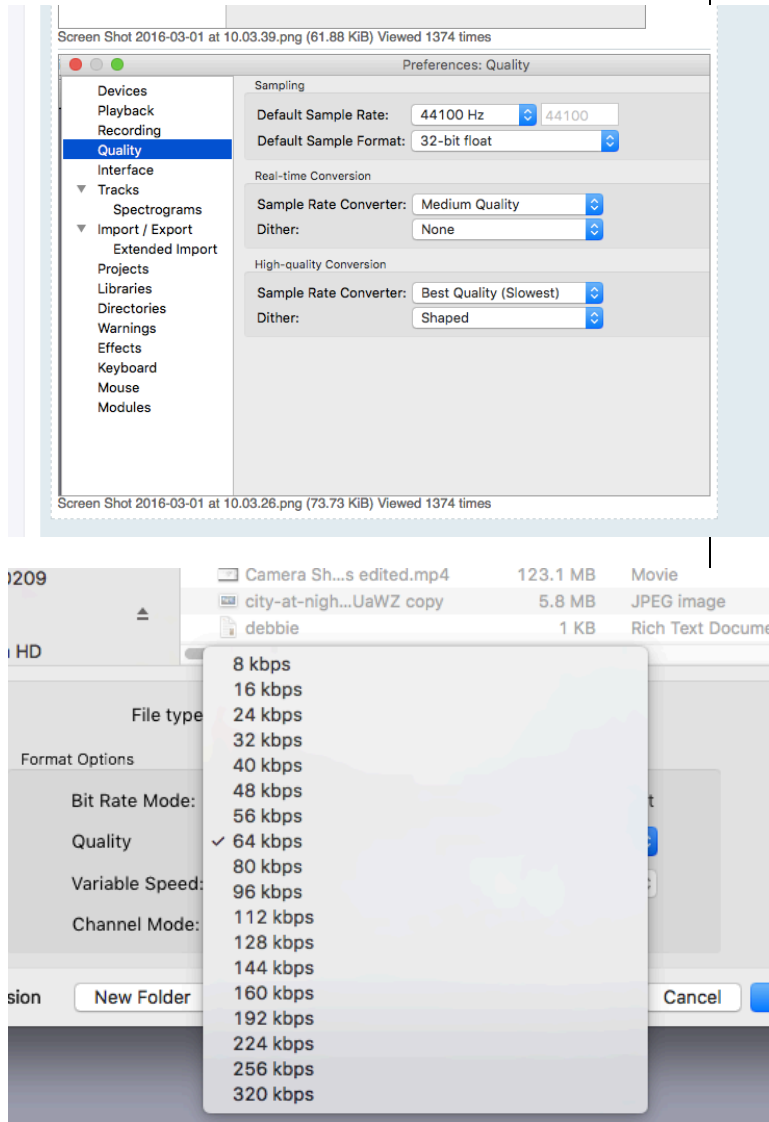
Screen Shot 2016-03-01 at 10.03.39.png (61.88 KiB) Viewed 1374 times

Preferences: Quality

Devices
Playback
Recording
Quality
Interface
Tracks
Spectrograms
Import / Export
Extended Import
Projects
Libraries
Directories
Warnings
Effects
Keyboard
Mouse
Modules

Sampling
Default Sample Rate: 44100 Hz 44100
Default Sample Format: 32-bit float

Real-time Conversion
Sample Rate Converter: Medium Quality
Dither: None

High-quality Conversion
Sample Rate Converter: Best Quality (Slowest)
Dither: Shaped

Screen Shot 2016-03-01 at 10.03.26.png (73.73 KiB) Viewed 1374 times

)209
HD

Camera Sh...s edited.mp4 123.1 MB Movie
city-at-nigh...UaWZ copy 5.8 MB JPEG image
debbie 1 KB Rich Text Docume

File type
Format Options
Bit Rate Mode:
Quality
Variable Speed:
Channel Mode:

8 kbps
16 kbps
24 kbps
32 kbps
40 kbps
48 kbps
56 kbps
✓ 64 kbps
80 kbps
96 kbps
112 kbps
128 kbps
144 kbps
160 kbps
192 kbps
224 kbps
256 kbps
320 kbps

sion
New Folder
Cancel